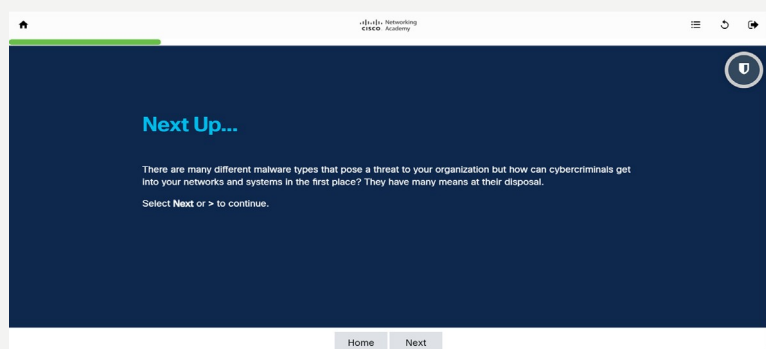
cisco Networking Academy

Next Up...

There are many different malware types that pose a threat to your organization but how can cybercriminals get into your networks and systems in the first place? They have many means at their disposal.

Select Next or > to continue.

Home Next